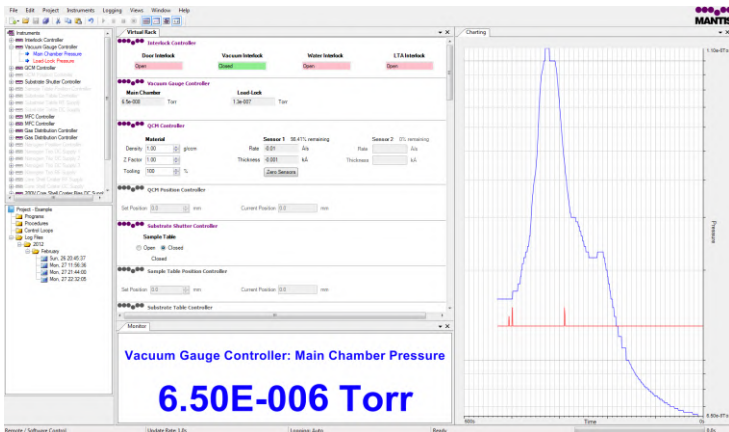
File Edit Project Instruments Logging Views Window Help

MANTIS

Instruments
Interlock Controller
Vacuum Gauge Controller
Main Chamber Pressure
Load-Lock Pressure
QCM Controller
Substrate Shutter Controller
MFC Controller
MFC Controller
Gas Distribution Controller
Gas Distribution Controller

Project - Example
Programs
Procedures
Control Loops
Log Files
2012
February
Sun. 26 20:45:37
Mon. 27 11:56:36
Mon. 27 21:44:00
Mon. 27 22:32:05

Virtual Rack

Interlock Controller
Door Interlock | Vacuum Interlock | Water Interlock | LTA Interlock
Open | Closed | Open | Open

Vacuum Gauge Controller
Main Chamber | Load-Lock
6.5e-006 Torr | 1.3e-007 Torr

QCM Controller
Material
Density 1.00 g/ccm
Z Factor 1.00
Tooling 100 %
Sensor 1 98.41% remaining
Rate 0.01 A/s
Thickness 0.001 kA
Zero Sensors
Sensor 2 0% remaining
Rate A/s
Thickness kA

QCM Position Controller
Set Position 0.0 mm
Current Position 0.0 mm

Substrate Shutter Controller
Sample Table
Open Closed
Closed

Sample Table Position Controller
Set Position 0.0 mm
Current Position 0.0 mm

Substrate Table Controller

Monitor

Vacuum Gauge Controller: Main Chamber Pressure

6.50E-006 Torr

Charting

1.10e-07 t
Pressure
6.50e-07 t
Time

Remote / Software Control
Update Rate 1.0s
Logging Auto
Ready